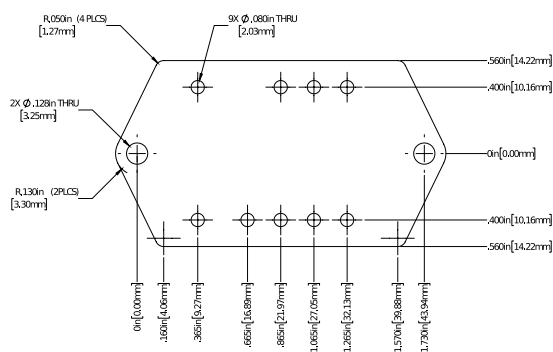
R,050in (4 PLCS)
[1,27mm]

9X Ø,080in THRU
[2,03mm]

,560in[14,22mm]

,400in[10,16mm]

2X Ø,128in THRU
[3,25mm]

0in[0,00mm]

R,130in (2PLCS)
[3,30mm]

,400in[10,16mm]

,560in[14,22mm]

0in[0,00mm]
,160in[4,06mm]
,365in[9,27mm]
,665in[16,89mm]
,865in[21,97mm]
1,065in[27,05mm]
1,265in[32,13mm]
1,570in[39,88mm]
1,730in[43,94mm]